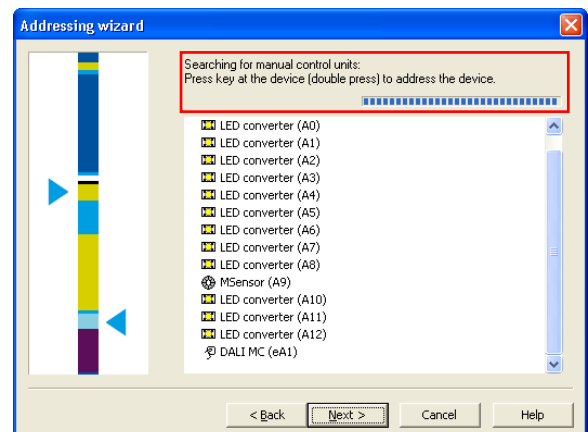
Addressing wizard

Searching for manual control units:
Press key at the device (double press) to address the device.

LED converter (A0)
LED converter (A1)
LED converter (A2)
LED converter (A3)
LED converter (A4)
LED converter (A5)
LED converter (A6)
LED converter (A7)
LED converter (A8)
MSensor (A9)
LED converter (A10)
LED converter (A11)
LED converter (A12)
DALI MC (eA1)

< Back | Next > | Cancel | Help